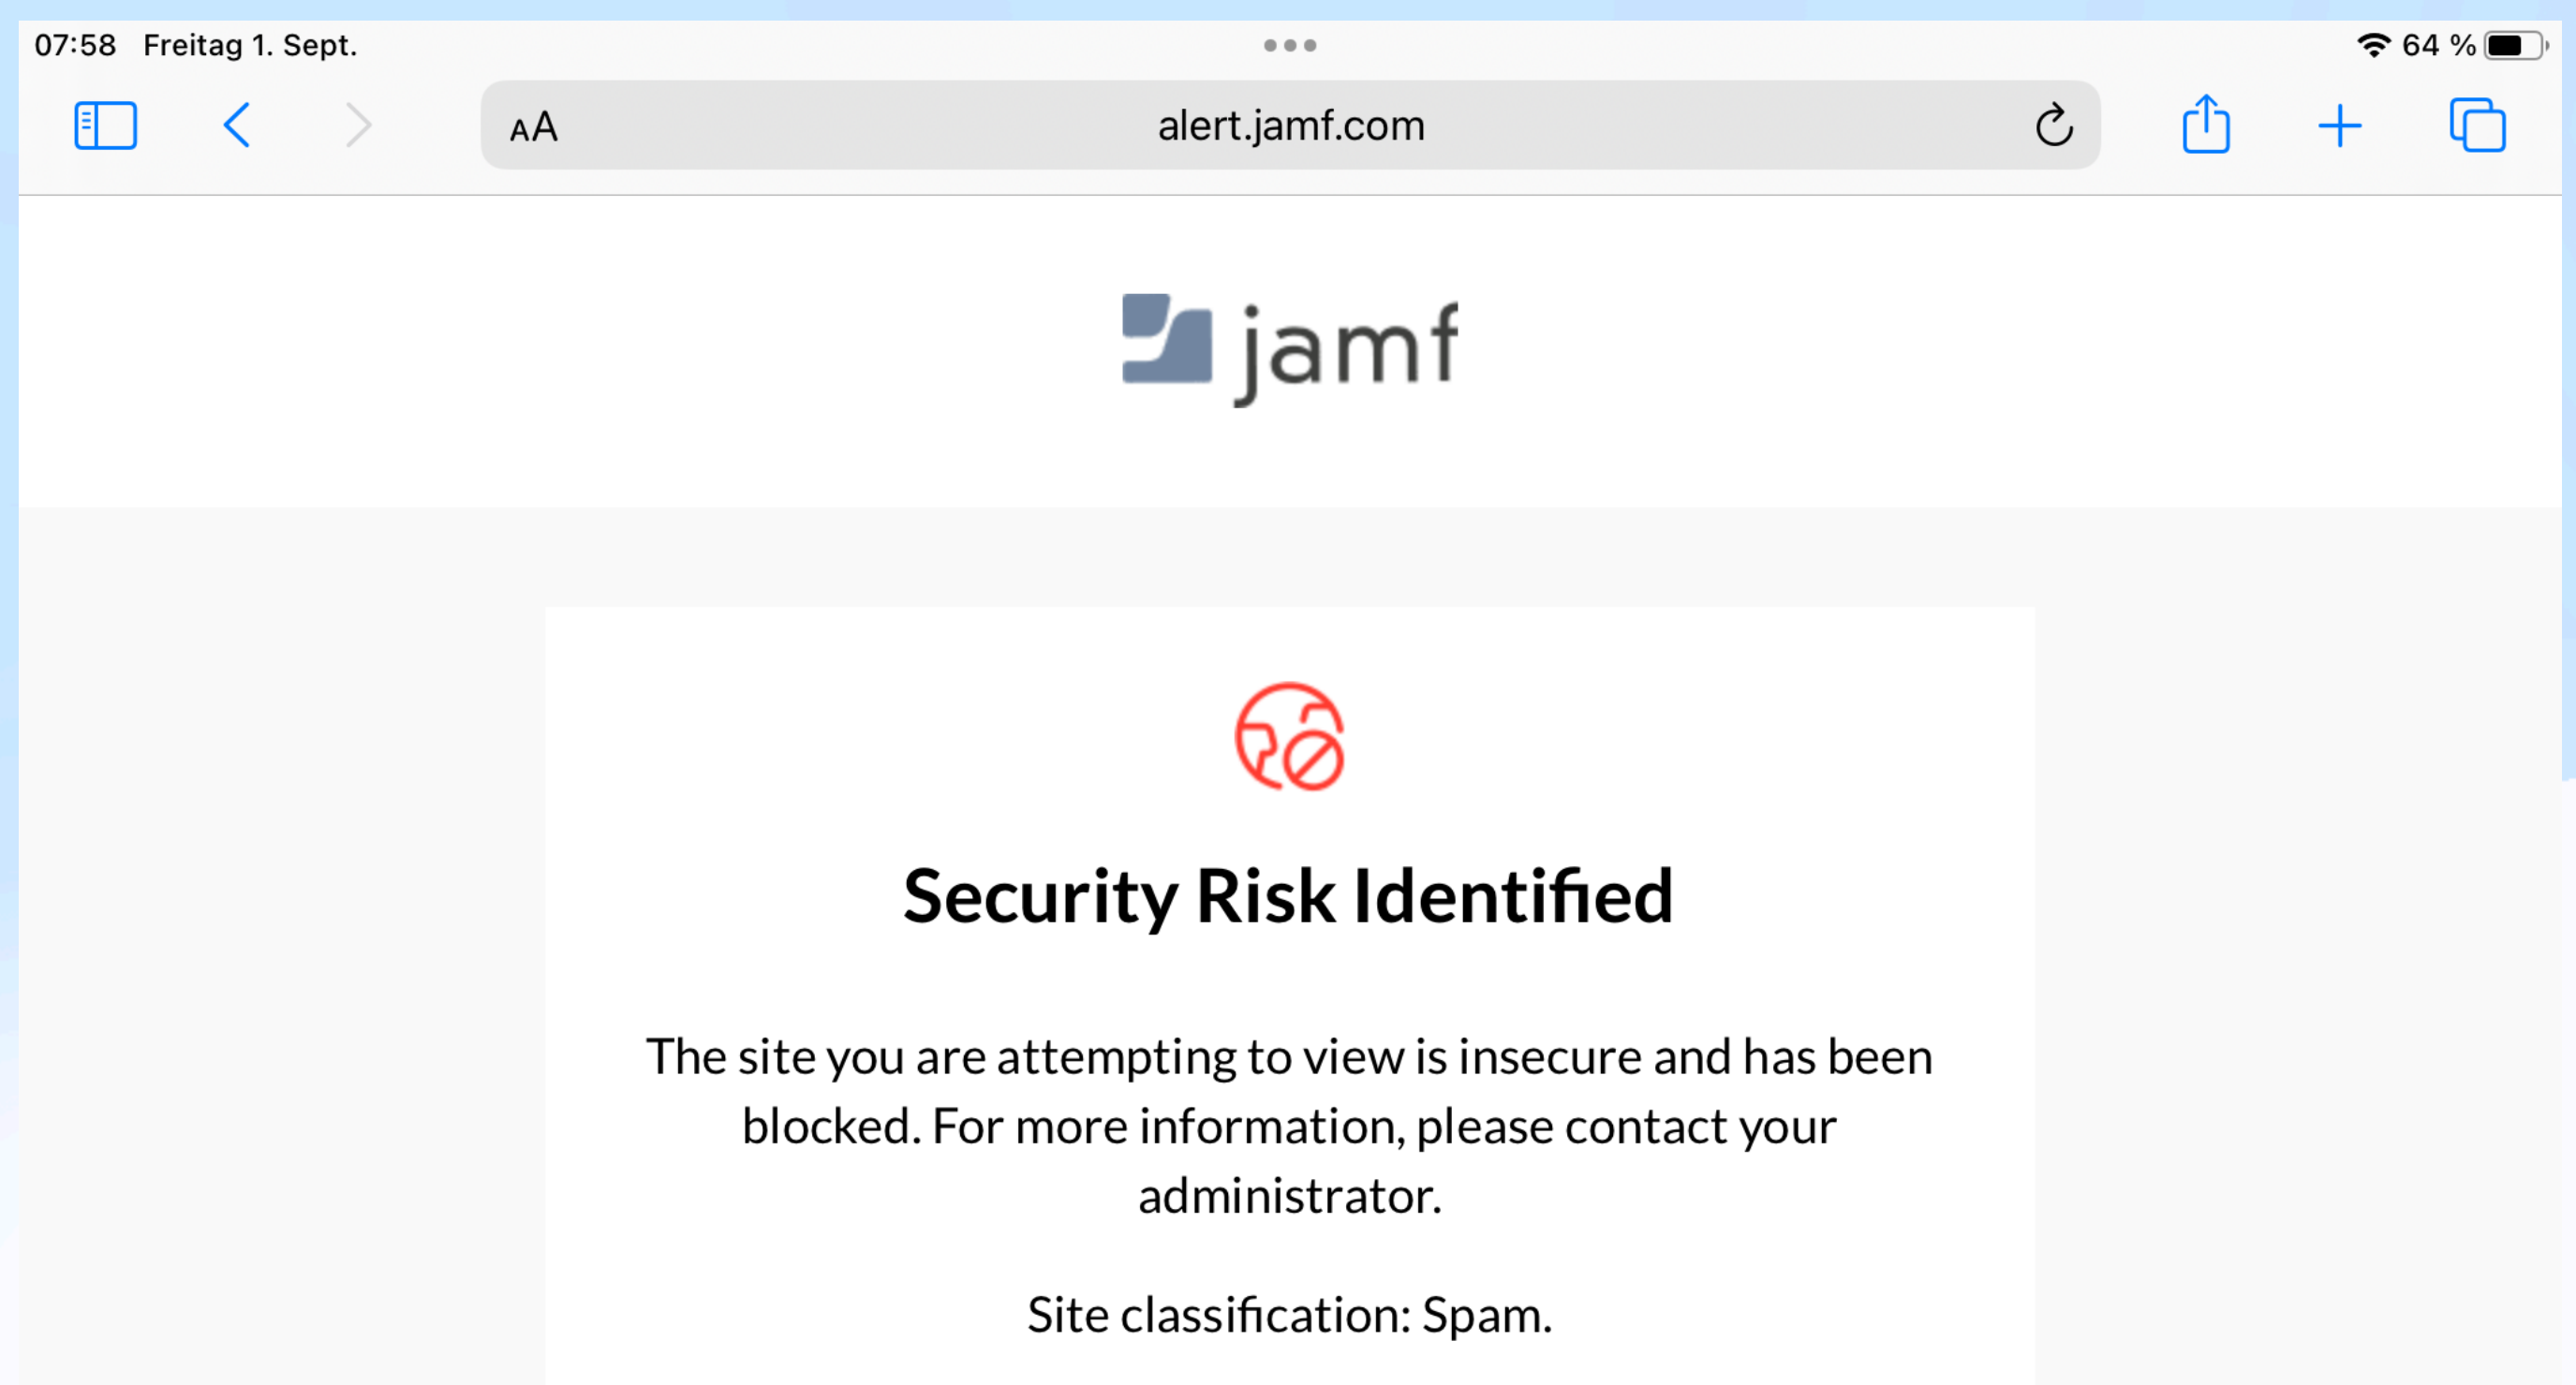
07:58 Freitag 1. Sept.

64 %

AA alert.jamf.com

jamf

Security Risk Identified

The site you are attempting to view is insecure and has been blocked. For more information, please contact your administrator.

Site classification: Spam.